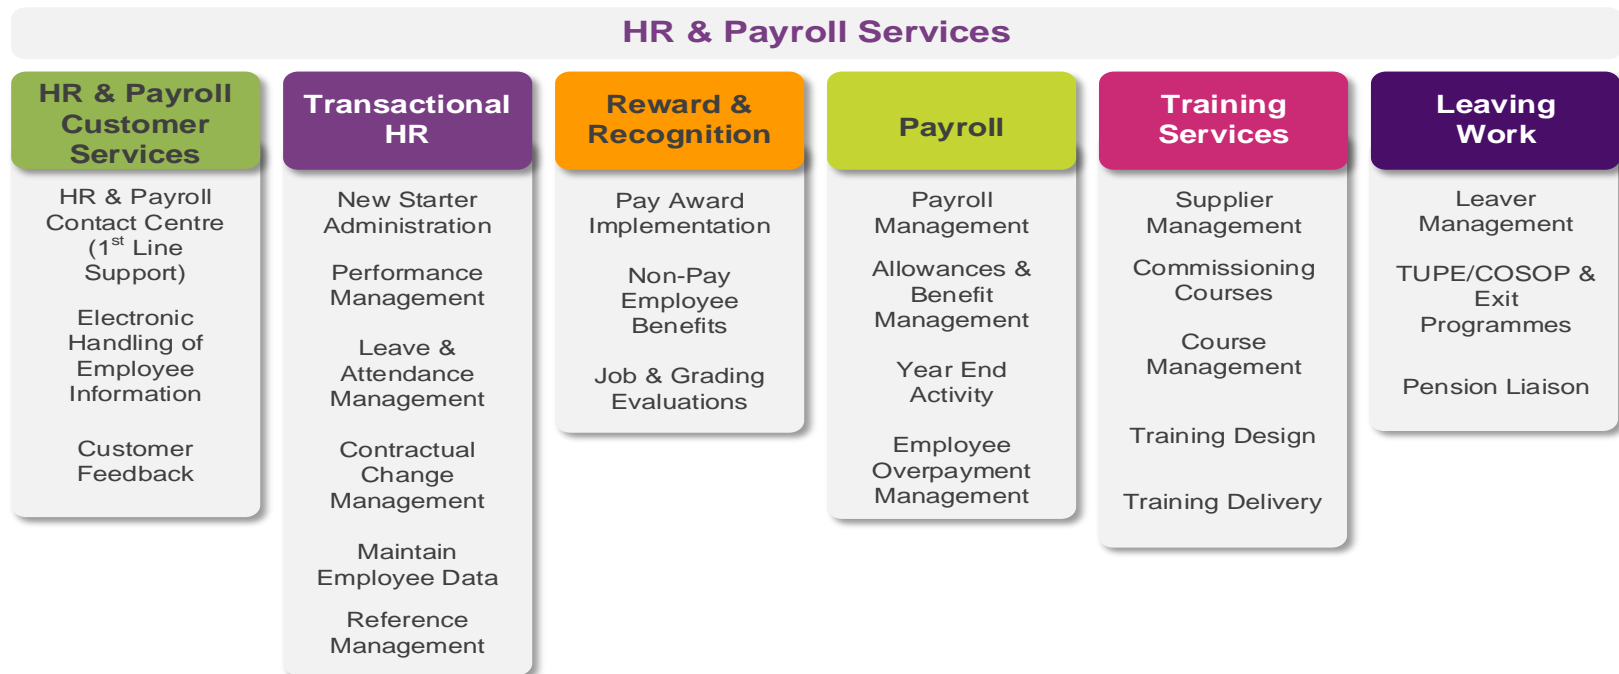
HR & Payroll Services

HR & Payroll Customer Services

HR & Payroll Contact Centre ($1^{st}$ Line Support)

Electronic Handling of Employee Information

Customer Feedback

Transactional HR

New Starter Administration

Performance Management

Leave & Attendance Management

Contractual Change Management

Maintain Employee Data

Reference Management

Reward & Recognition

Pay Award Implementation

Non-Pay Employee Benefits

Job & Grading Evaluations

Payroll

Payroll Management

Allowances & Benefit Management

Year End Activity

Employee Overpayment Management

Training Services

Supplier Management

Commissioning Courses

Course Management

Training Design

Training Delivery

Leaving Work

Leaver Management

TUPE/COSOP & Exit Programmes

Pension Liaison